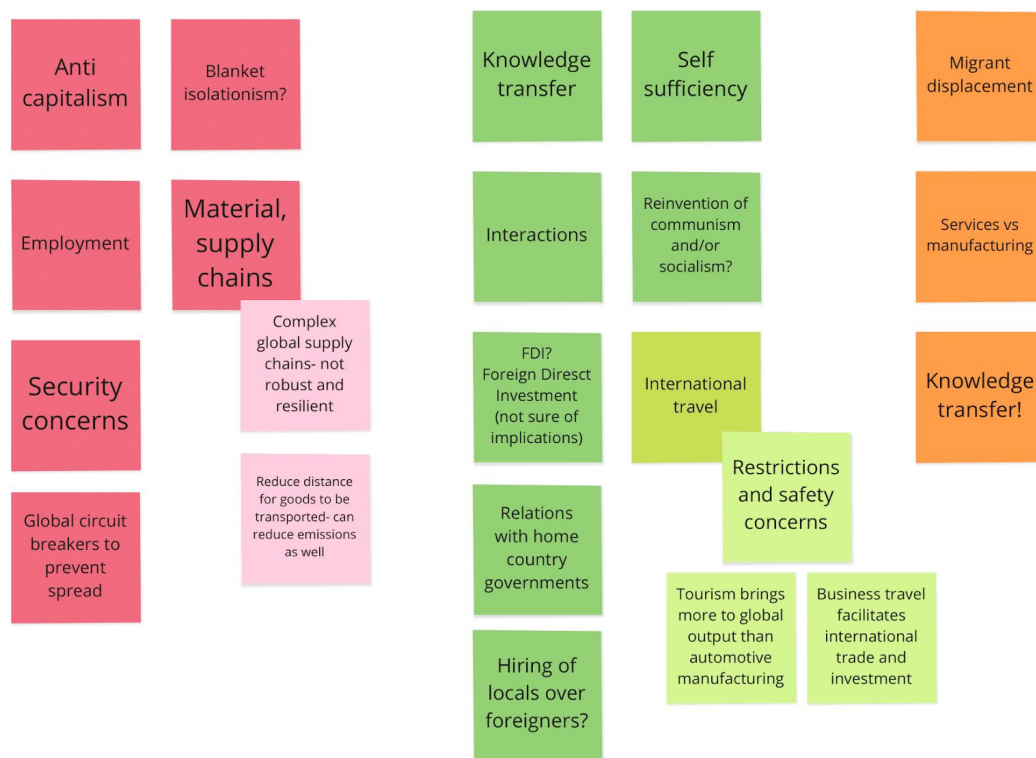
Anti capitalism

Blanket isolationism?

Employment

Material, supply chains

Complex global supply chains- not robust and resilient

Reduce distance for goods to be transported- can reduce emissions as well

Security concerns

Global circuit breakers to prevent spread

Knowledge transfer

Self sufficiency

Interactions

Reinvention of communism and/or socialism?

FDI? Foreign Diresct Investment (not sure of implications)

International travel

Restrictions and safety concerns

Relations with home country governments

Tourism brings more to global output than automotive manufacturing

Business travel facilitates international trade and investment

Hiring of locals over foreigners?

Migrant displacement

Services vs manufacturing

Knowledge transfer!